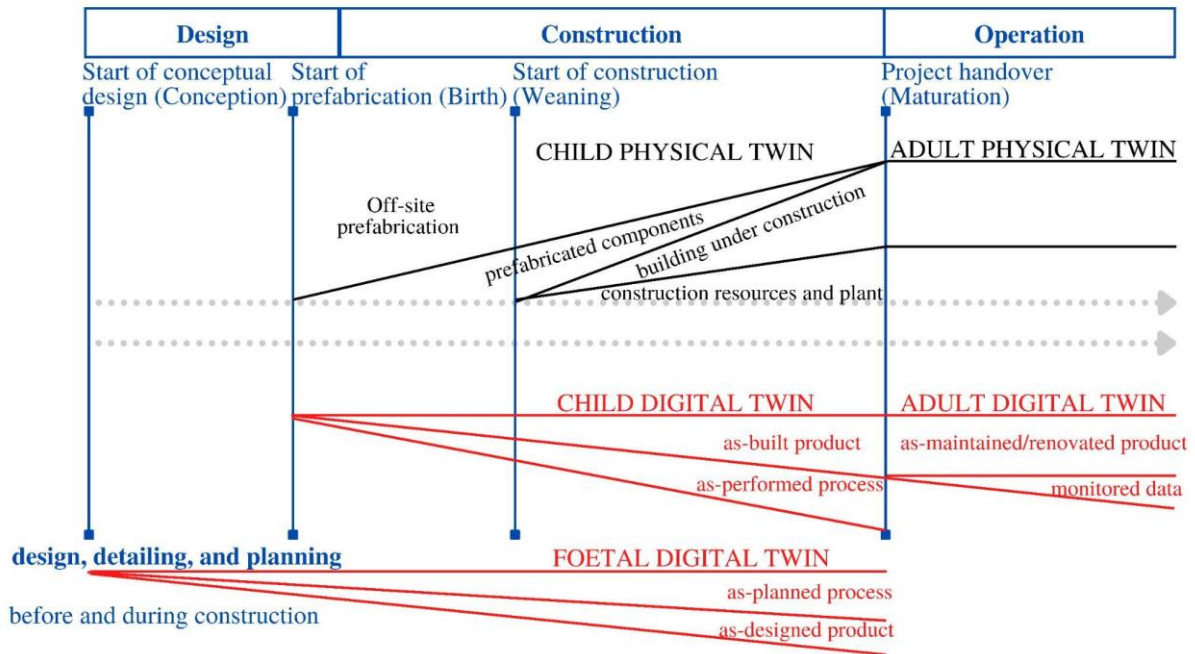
| Design | Construction | Operation |
|---|---|---|

Start of conceptual design (Conception)

Start of prefabrication (Birth)

Start of construction (Weaning)

Project handover (Maturation)

CHILD PHYSICAL TWIN

ADULT PHYSICAL TWIN

Off-site prefabrication

prefabricated components

building under construction

construction resources and plant

CHILD DIGITAL TWIN

ADULT DIGITAL TWIN

as-built product

as-maintained/renovated product

as-performed process

monitored data

design, detailing, and planning

FOETAL DIGITAL TWIN

as-planned process

before and during construction

as-designed product